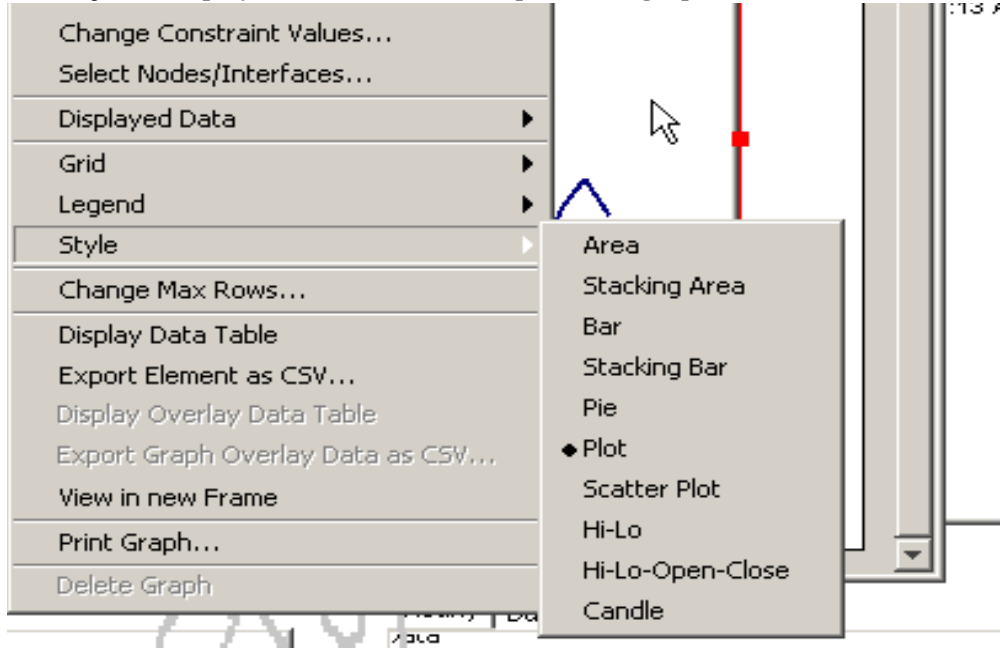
:13 A

Change Constraint Values...
Select Nodes/Interfaces...
Displayed Data
Grid
Legend
Style
Change Max Rows...
Display Data Table
Export Element as CSV...
Display Overlay Data Table
Export Graph Overlay Data as CSV...
View in new Frame
Print Graph...
Delete Graph

Area
Stacking Area
Bar
Stacking Bar
Pie
Plot
Scatter Plot
Hi-Lo
Hi-Lo-Open-Close
Candle

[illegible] Da
ata